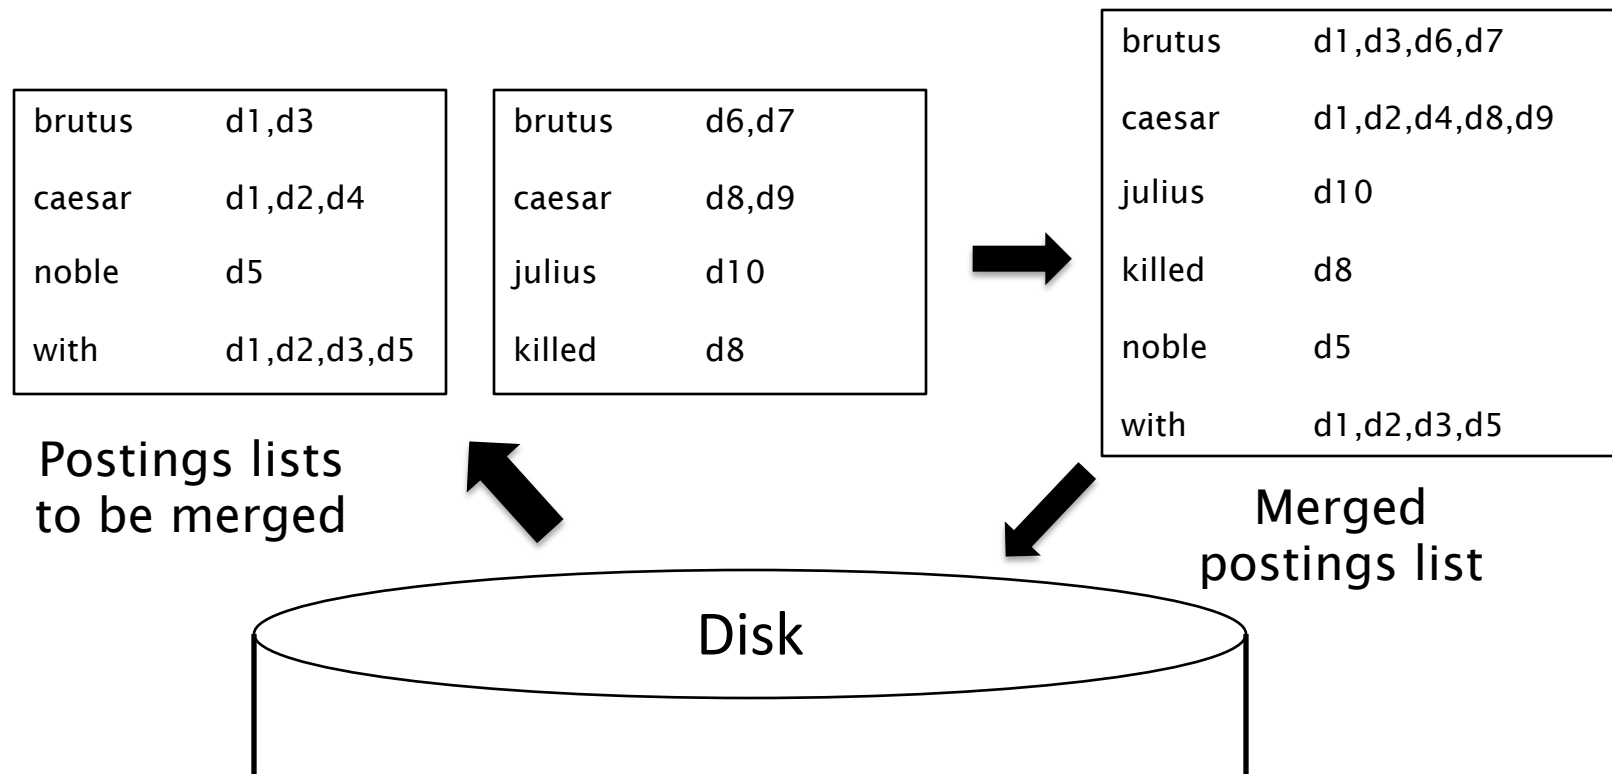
| brutus | d1,d3 |
|---|---|
| caesar | d1,d2,d4 |
| noble | d5 |
| with | d1,d2,d3,d5 |

| brutus | d6,d7 |
|---|---|
| caesar | d8,d9 |
| julius | d10 |
| killed | d8 |

| brutus | d1,d3,d6,d7 |
|---|---|
| caesar | d1,d2,d4,d8,d9 |
| julius | d10 |
| killed | d8 |
| noble | d5 |
| with | d1,d2,d3,d5 |

Postings lists to be merged

Merged postings list

Disk